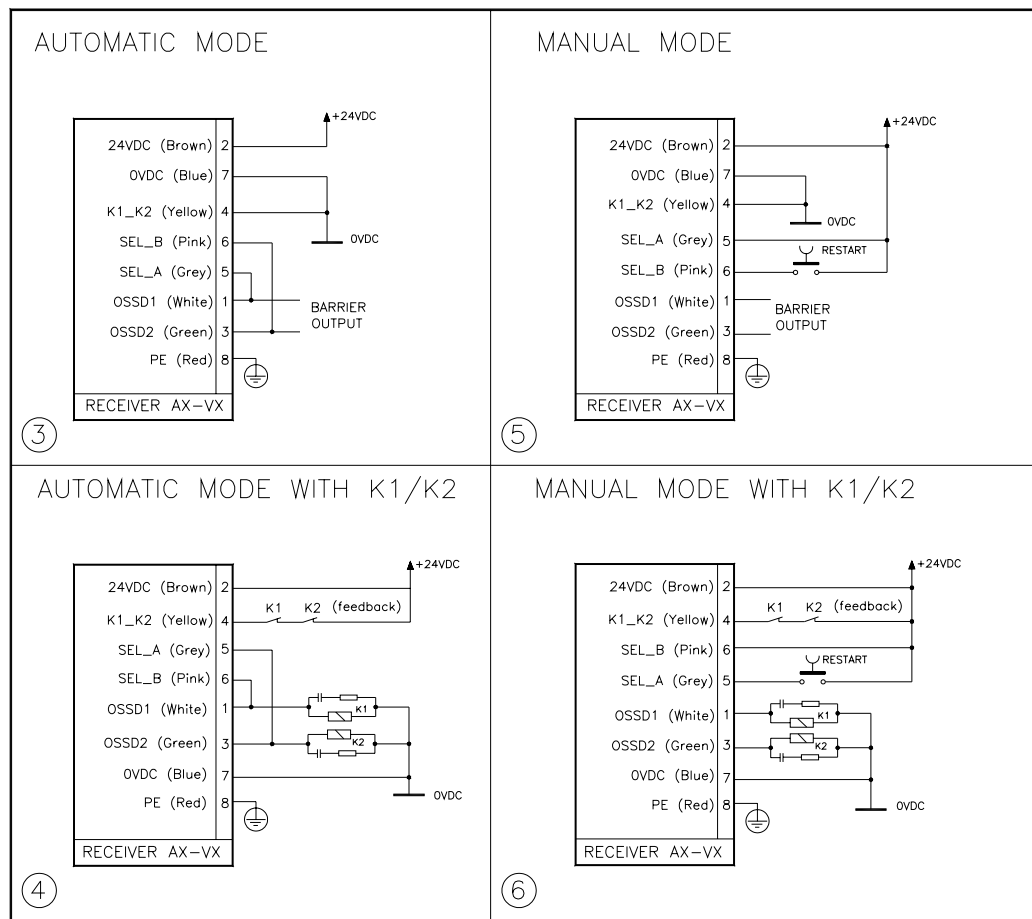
AUTOMATIC MODE

+24VDC

24VDC (Brown) 2
OVDC (Blue) 7
K1_K2 (Yellow) 4
SEL_B (Pink) 6
SEL_A (Grey) 5
OSSD1 (White) 1
OSSD2 (Green) 3
PE (Red) 8

OVDC

BARRIER OUTPUT

RECEIVER AX-VX

3

MANUAL MODE

+24VDC

24VDC (Brown) 2
OVDC (Blue) 7
K1_K2 (Yellow) 4
SEL_A (Grey) 5
SEL_B (Pink) 6
OSSD1 (White) 1
OSSD2 (Green) 3
PE (Red) 8

OVDC

RESTART

BARRIER OUTPUT

RECEIVER AX-VX

5

AUTOMATIC MODE WITH K1/K2

+24VDC

24VDC (Brown) 2
K1_K2 (Yellow) 4
SEL_A (Grey) 5
SEL_B (Pink) 6
OSSD1 (White) 1
OSSD2 (Green) 3
OVDC (Blue) 7
PE (Red) 8

K1 K2 (feedback)

K1

K2

OVDC

RECEIVER AX-VX

4

MANUAL MODE WITH K1/K2

+24VDC

24VDC (Brown) 2
K1_K2 (Yellow) 4
SEL_B (Pink) 6
SEL_A (Grey) 5
OSSD1 (White) 1
OSSD2 (Green) 3
OVDC (Blue) 7
PE (Red) 8

K1 K2 (feedback)

RESTART

K1

K2

OVDC

RECEIVER AX-VX

6